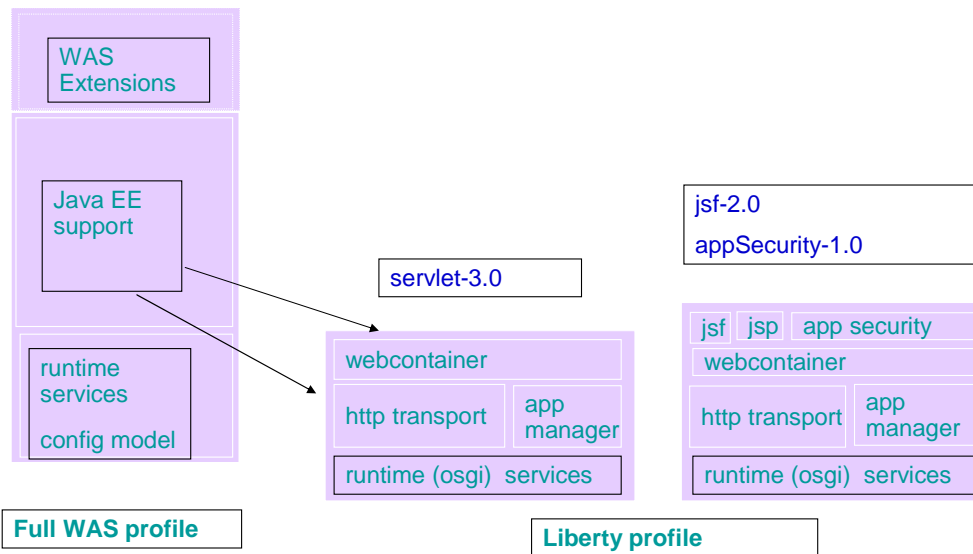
WAS Extensions

Java EE support

runtime services

config model

Full WAS profile

servlet-3.0

webcontainer

http transport

app manager

runtime (osgi) services

jsf-2.0

appSecurity-1.0

jsf

jsp

app security

webcontainer

http transport

app manager

runtime (osgi) services

Liberty profile